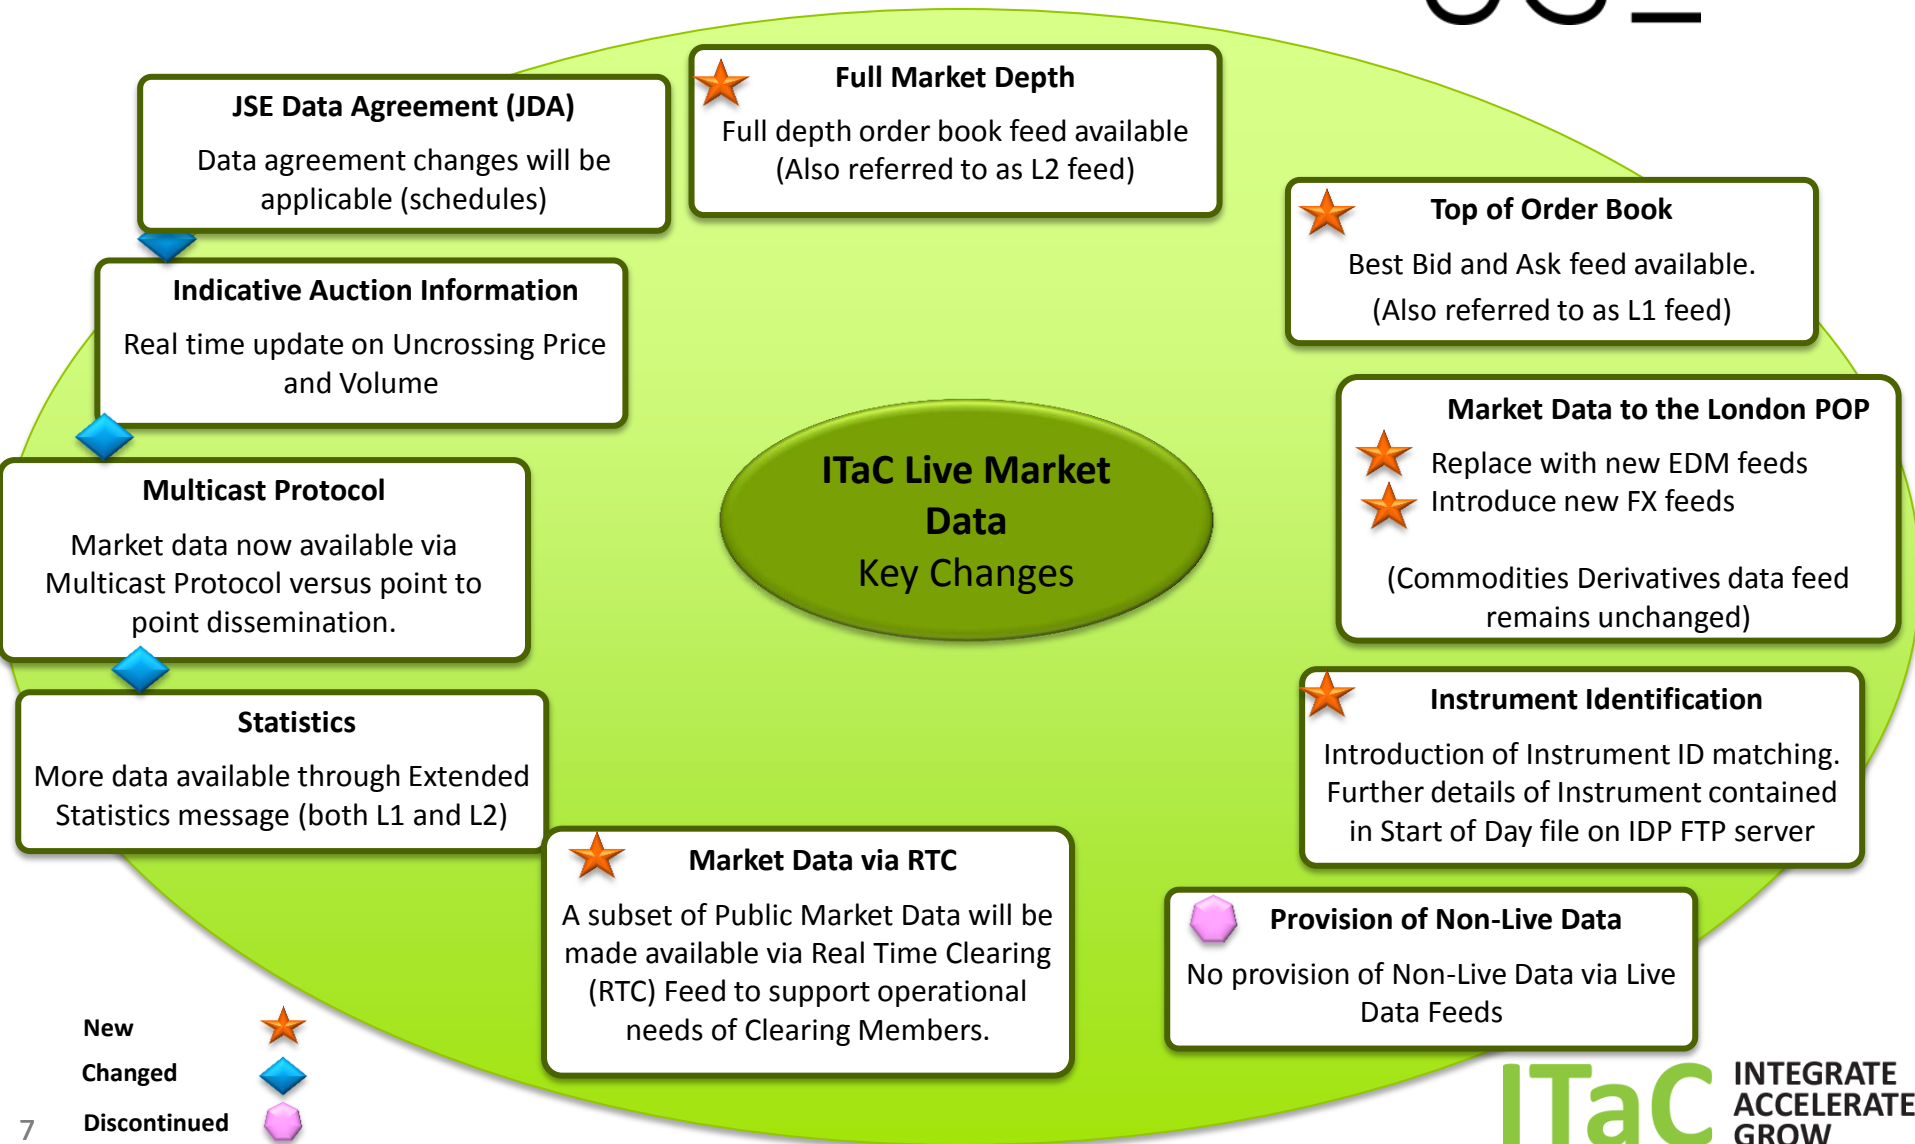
JSE Data Agreement (JDA)

Data agreement changes will be applicable (schedules)

Full Market Depth

Full depth order book feed available (Also referred to as L2 feed)

Top of Order Book

Best Bid and Ask feed available.

(Also referred to as L1 feed)

Indicative Auction Information

Real time update on Uncrossing Price and Volume

ITaC Live Market Data

Key Changes

Market Data to the London POP

Replace with new EDM feeds

Introduce new FX feeds

(Commodities Derivatives data feed remains unchanged)

Multicast Protocol

Market data now available via Multicast Protocol versus point to point dissemination.

Statistics

More data available through Extended Statistics message (both L1 and L2)

Instrument Identification

Introduction of Instrument ID matching. Further details of Instrument contained in Start of Day file on IDP FTP server

Market Data via RTC

A subset of Public Market Data will be made available via Real Time Clearing (RTC) Feed to support operational needs of Clearing Members.

Provision of Non-Live Data

No provision of Non-Live Data via Live Data Feeds

New

Changed

Discontinued

7

ITaC

INTEGRATE
ACCELERATE
GROW